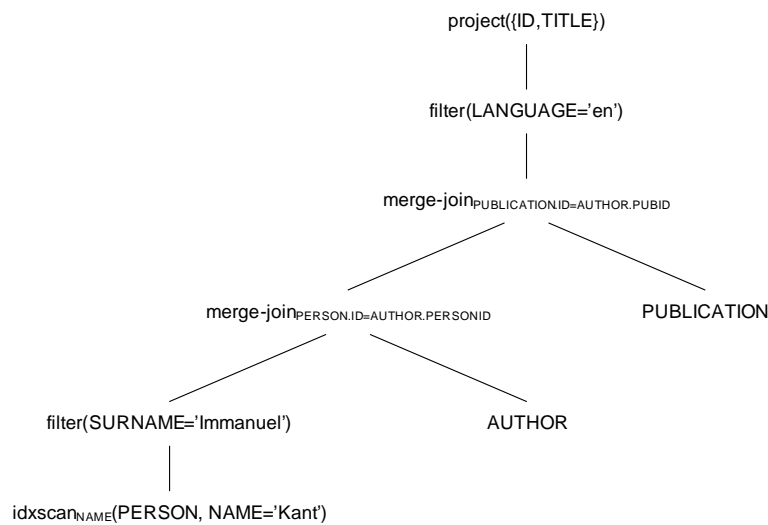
project({ID,TITLE})

filter(LANGUAGE='en')

merge-join$_{\text{PUBLICATION.ID=AUTHOR.PUBID}}$

merge-join$_{\text{PERSON.ID=AUTHOR.PERSONID}}$

PUBLICATION

filter(SURNAME='Immanuel')

AUTHOR

idxscan$_{\text{NAME}}$(PERSON, NAME='Kant')